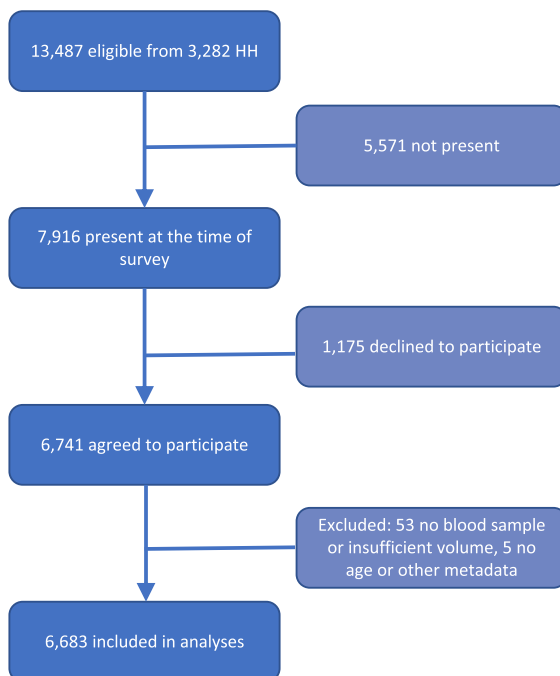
13,487 eligible from 3,282 HH

5,571 not present

7,916 present at the time of survey

1,175 declined to participate

6,741 agreed to participate

Excluded: 53 no blood sample or insufficient volume, 5 no age or other metadata

6,683 included in analyses